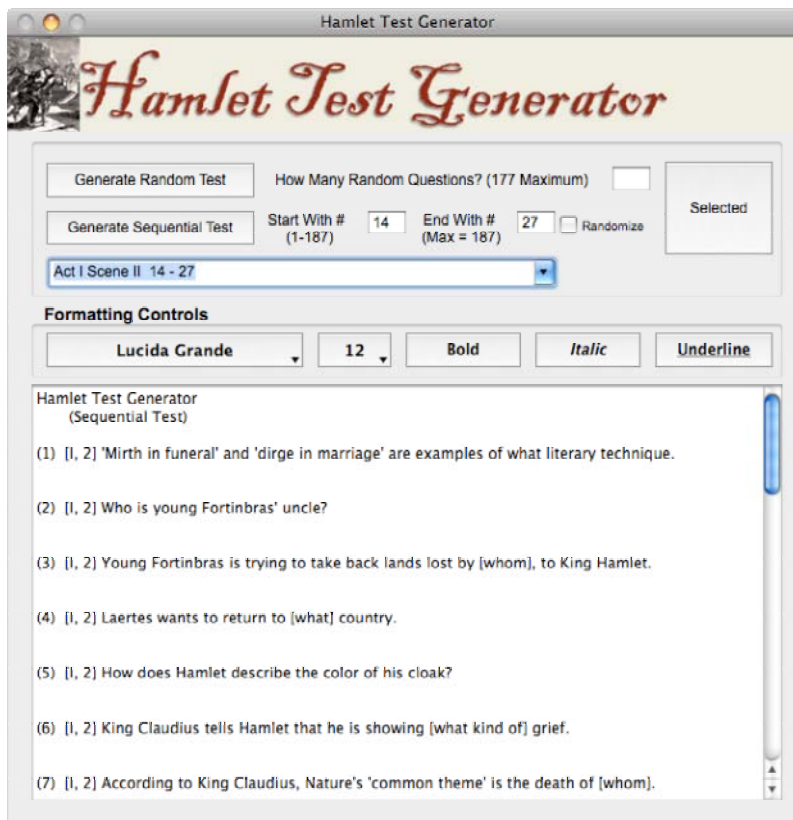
Hamlet Test Generator

Hamlet Test Generator

Generate Random Test

How Many Random Questions? (177 Maximum)

Selected

Generate Sequential Test

Start With # (1-187)

14

End With # (Max = 187)

27

Randomize

Act I Scene II 14 - 27

Formatting Controls

Lucida Grande

12

Bold

Italic

Underline

Hamlet Test Generator
(Sequential Test)

(1) [I, 2] 'Mirth in funeral' and 'dirge in marriage' are examples of what literary technique.

(2) [I, 2] Who is young Fortinbras' uncle?

(3) [I, 2] Young Fortinbras is trying to take back lands lost by [whom], to King Hamlet.

(4) [I, 2] Laertes wants to return to [what] country.

(5) [I, 2] How does Hamlet describe the color of his cloak?

(6) [I, 2] King Claudius tells Hamlet that he is showing [what kind of] grief.

(7) [I, 2] According to King Claudius, Nature's 'common theme' is the death of [whom].